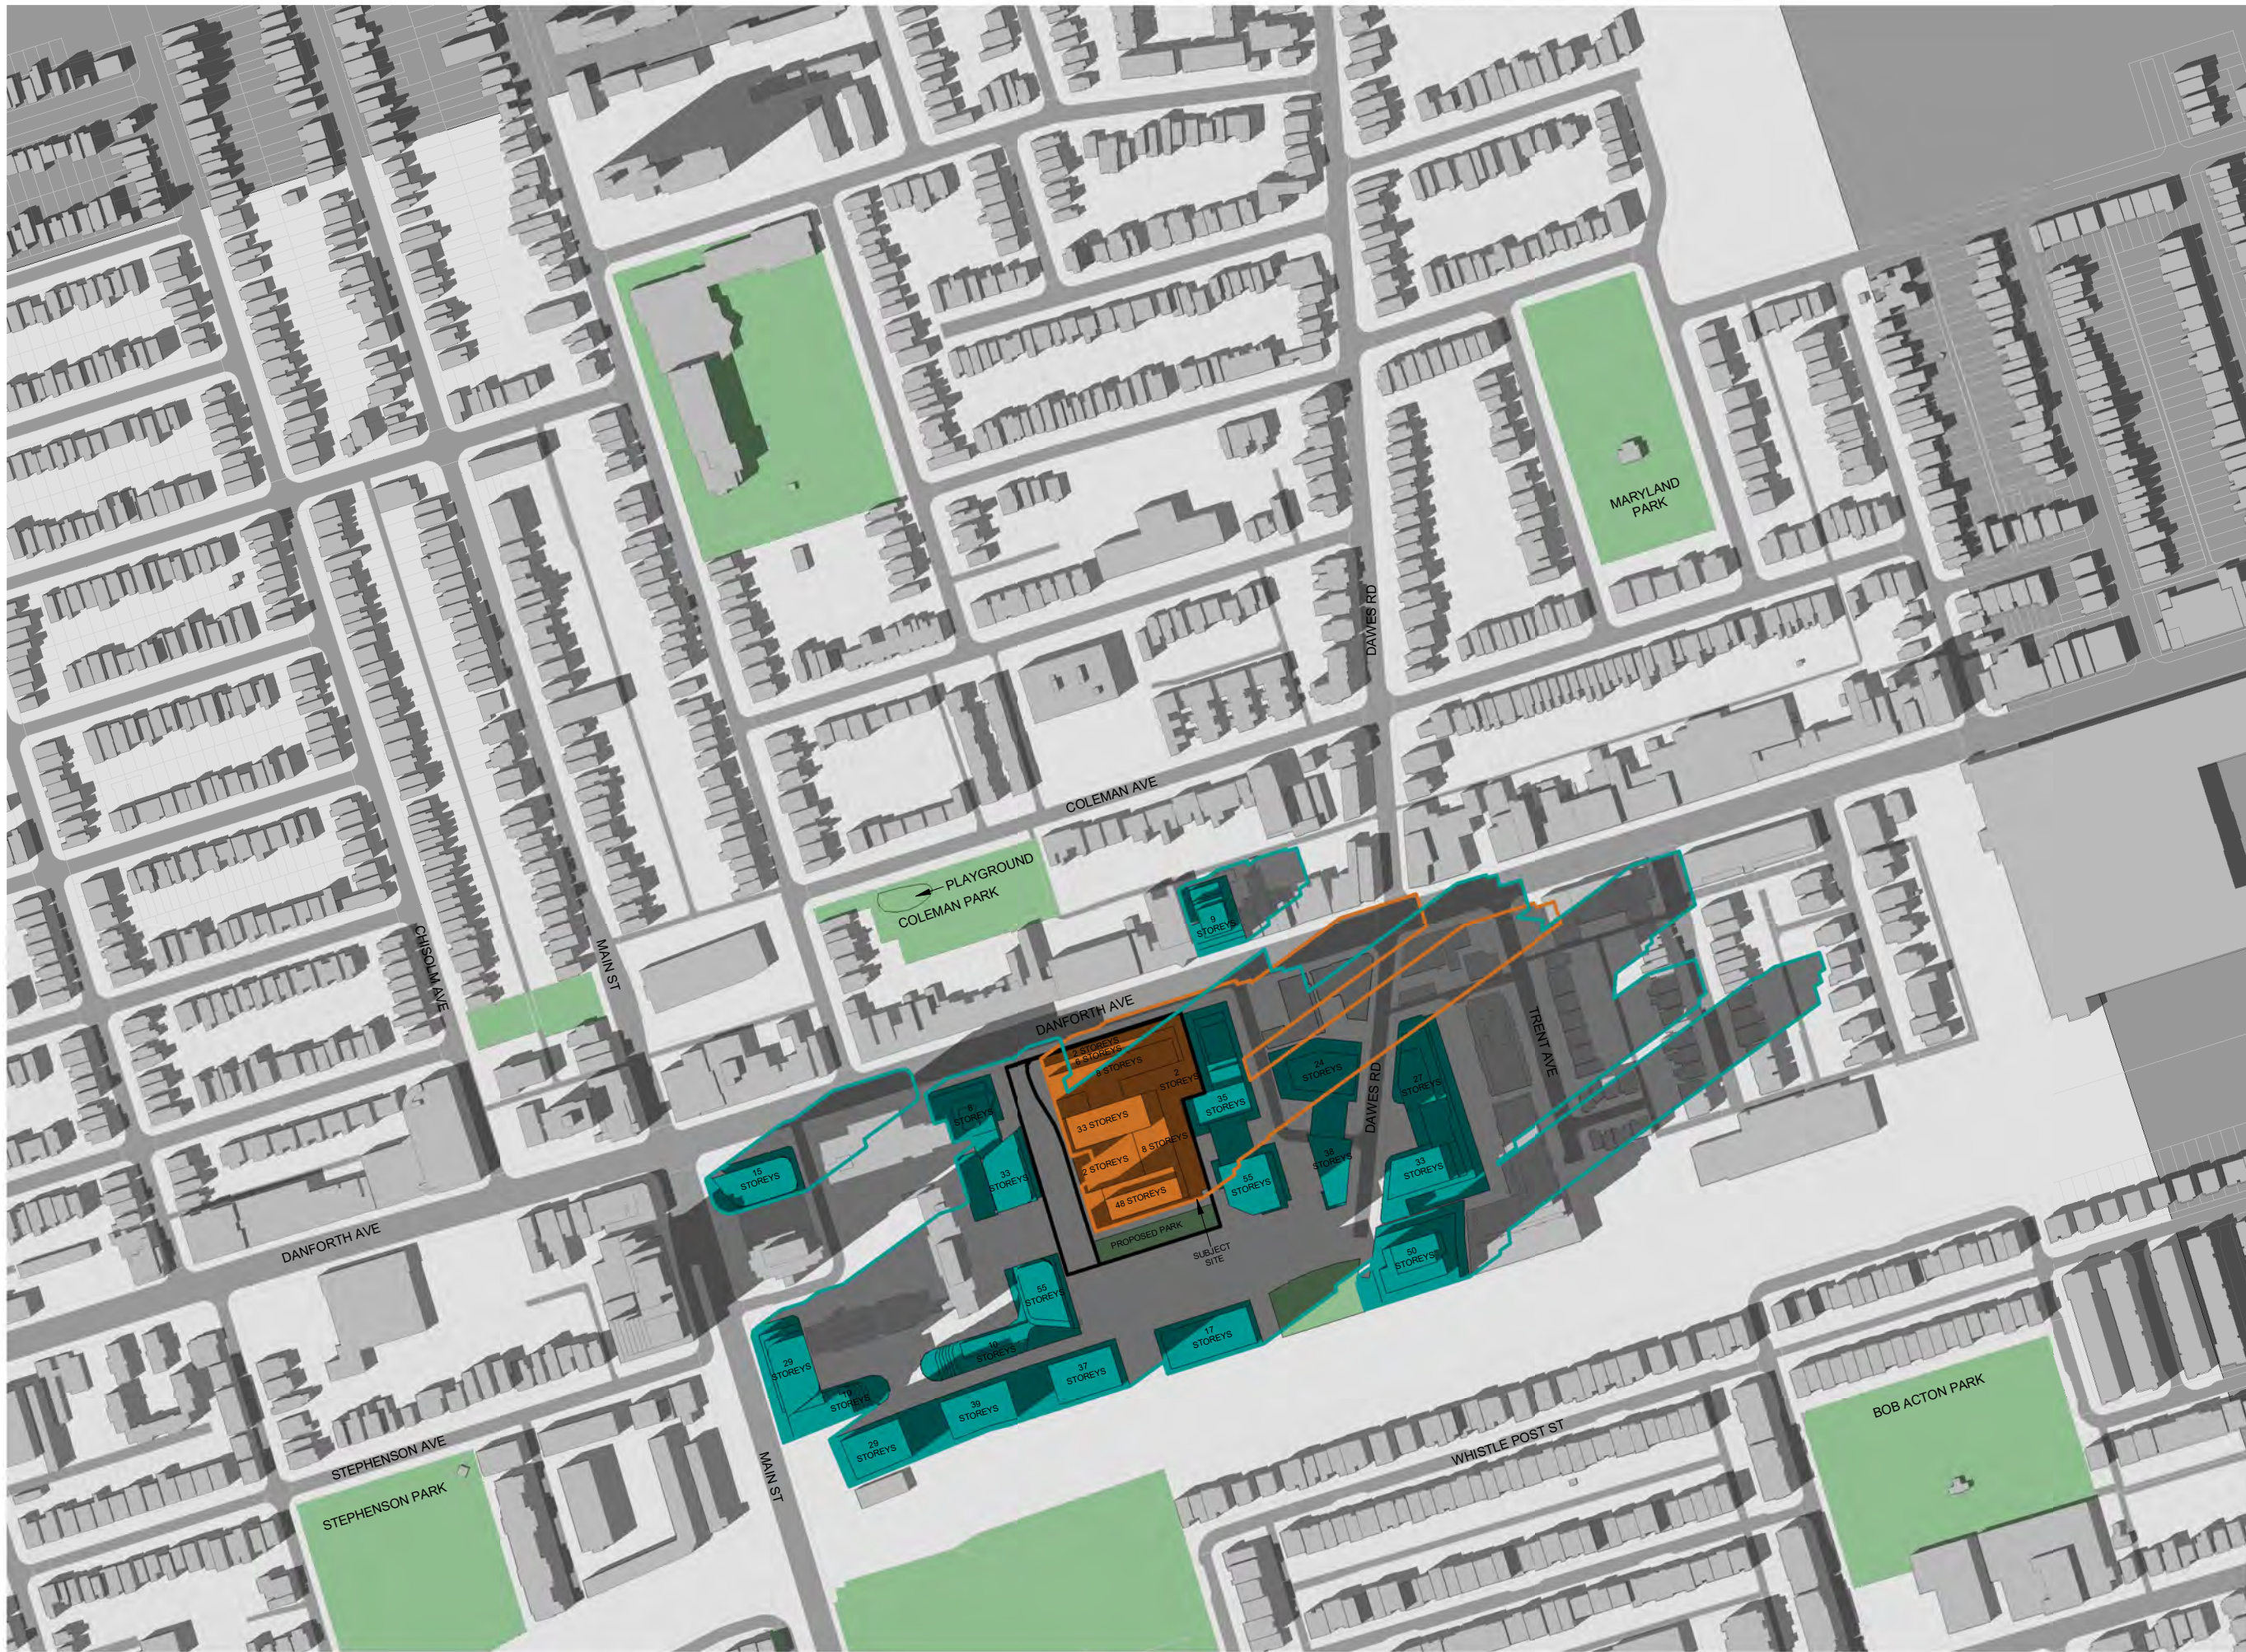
MARYLAND PARK

DAWES RD

COLEMAN AVE

PLAYGROUND

COLEMAN PARK

CHISOLM AVE

MAIN ST

9 STOREYS

DANFORTH AVE

2 STOREYS
6 STOREYS
8 STOREYS
2 STOREYS

24 STOREYS

27 STOREYS

TRENT AVE

DAWES RD

35 STOREYS

33 STOREYS

8 STOREYS

8 STOREYS

15 STOREYS

33 STOREYS

2 STOREYS

55 STOREYS

38 STOREYS

33 STOREYS

48 STOREYS

PROPOSED PARK

SUBJECT SITE

50 STOREYS

DANFORTH AVE

55 STOREYS

17 STOREYS

29 STOREYS

16 STOREYS

37 STOREYS

19 STOREYS

39 STOREYS

29 STOREYS

STEPHENSON AVE

STEPHENSON PARK

MAIN ST

WHISTLE POST ST

BOB ACTON PARK